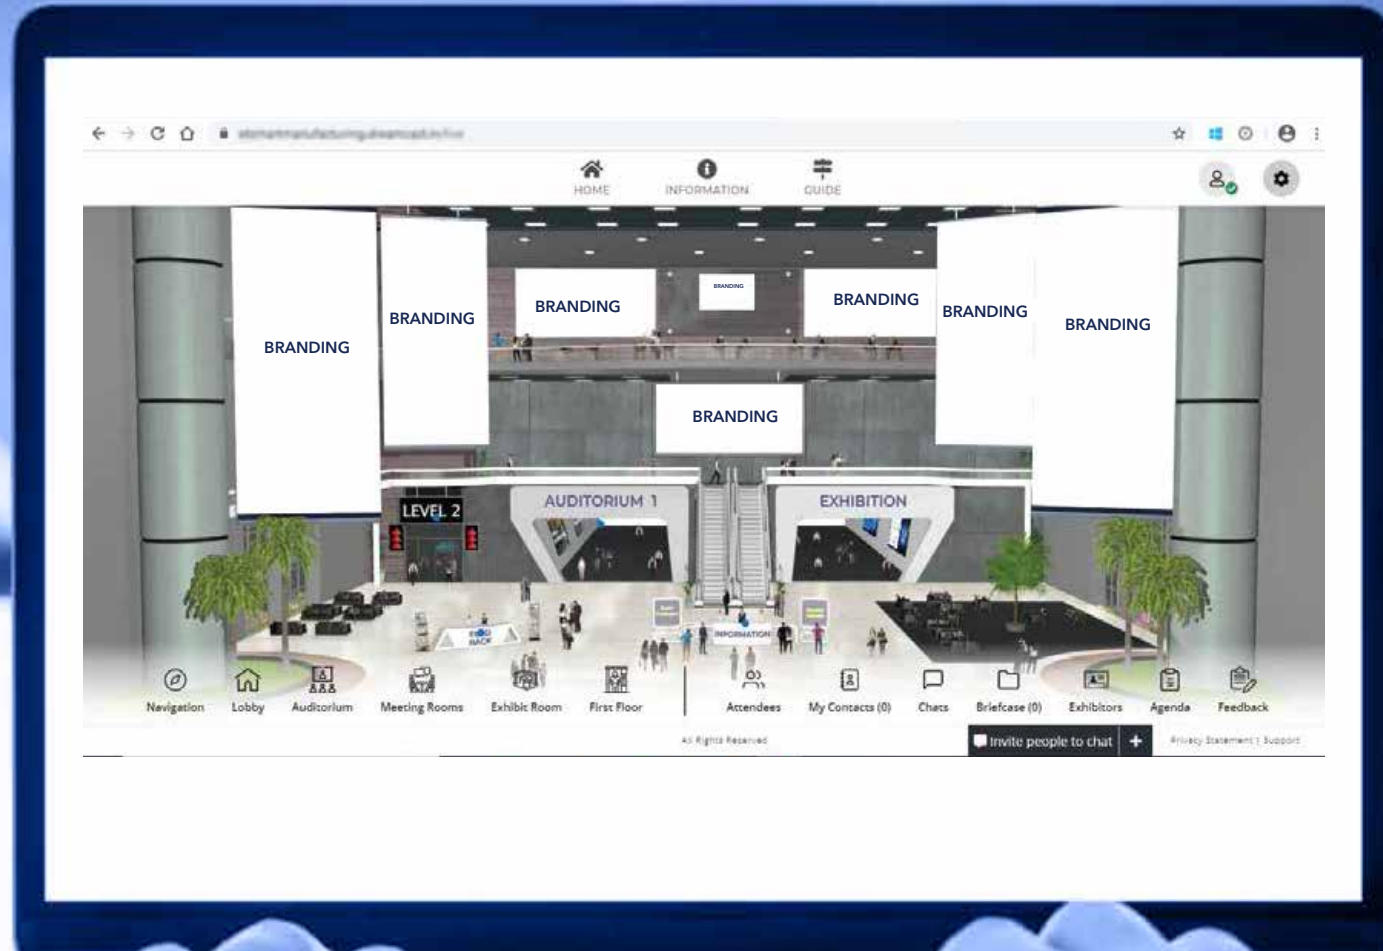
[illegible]

HOME
INFORMATION
GUIDE

BRANDING
BRANDING
BRANDING
BRANDING
BRANDING
BRANDING
BRANDING
BRANDING
BRANDING

LEVEL 2
AUDITORIUM 1
EXHIBITION
INFORMATION

Navigation
Lobby
Auditorium
Meeting Rooms
Exhibit Room
First Floor
Attendees
My Contacts (0)
Chats
Briefcase (0)
Exhibitors
Agenda
Feedback

All Rights Reserved
Invite people to chat
+
Privacy Statement | Support